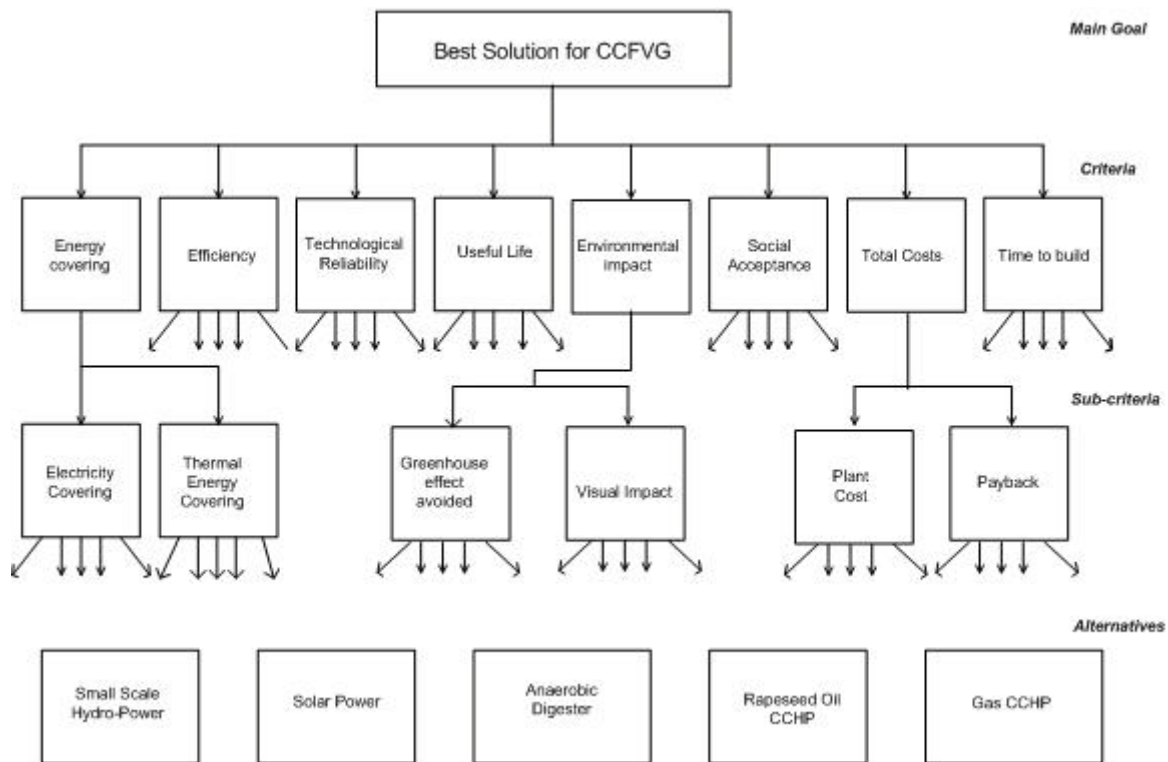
Main Goal

Best Solution for CCFVG

Criteria

Energy covering

Efficiency

Technological Reliability

Useful Life

Environmental impact

Social Acceptance

Total Costs

Time to build

Sub-criteria

Electricity Covering

Thermal Energy Covering

Greenhouse effect avoided

Visual Impact

Plant Cost

Payback

Alternatives

Small Scale Hydro-Power

Solar Power

Anaerobic Digester

Rapeseed Oil CCHP

Gas CCHP